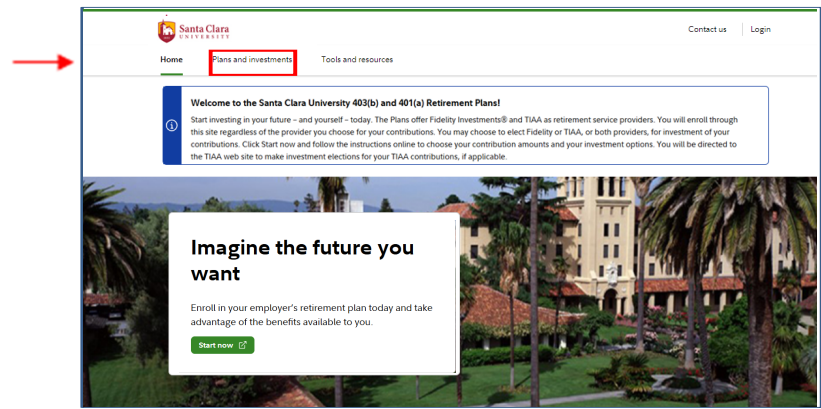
Santa Clara UNIVERSITY

Contact us | Login

Home Plans and investments Tools and resources

Welcome to the Santa Clara University 403(b) and 401(a) Retirement Plans!

Start investing in your future – and yourself – today. The Plans offer Fidelity Investments® and TIAA as retirement service providers. You will enroll through this site regardless of the provider you choose for your contributions. You may choose to elect Fidelity or TIAA, or both providers, for investment of your contributions. Click Start now and follow the instructions online to choose your contribution amounts and your investment options. You will be directed to the TIAA web site to make investment elections for your TIAA contributions, if applicable.

Imagine the future you want

Enroll in your employer's retirement plan today and take advantage of the benefits available to you.

Start now